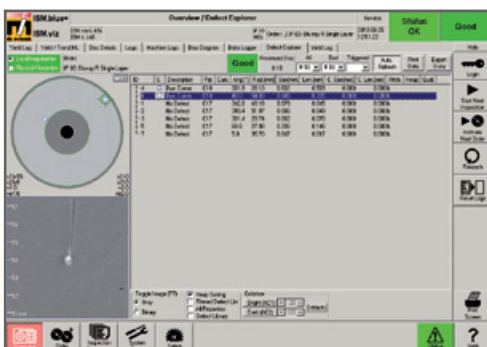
ISM.blue+

ISM.viz

Overview / Defect Explorer

Status OK

Good

Yield Log | Yield / Trend ML | Disc Details | Logic | Machine Logic | Bias Diagram | Data Logger | Defect Explorer | Yield Log

Good

Auto Refresh

Print Data

Export Data

| ID | S | Description | Frt | Cam | Area | Rad | Ang | Len | | | | |
|---|---|---|---|---|---|---|---|---|---|---|---|---|
| 1 | | Bias Course | C1 | | | | | | | | | |
| 2 | | Bias Course | C1 | | | | | | | | | |
| 3 | | Bus Defect | C17 | 392.0 | 40.15 | 0.070 | 0.040 | 0.000 | 0.000 | | | |
| 4 | | Bus Defect | C17 | 256.4 | 51.97 | 0.090 | 0.040 | 0.000 | 0.000 | | | |
| 5 | | Bus Defect | C17 | 301.4 | 29.74 | 0.092 | 0.040 | 0.000 | 0.000 | | | |
| 6 | | Bus Defect | C17 | 66.6 | 27.80 | 0.100 | 0.140 | 0.000 | 0.000 | | | |
| 7 | | Bus Defect | C17 | 5.8 | 16.70 | 0.042 | 0.040 | 0.000 | 0.000 | | | |

Login

Start Next Inspection

Activate Next Order

Rework

Reset Logic

Toggle Image
Gray
Binary

Image Sorting
Reveal Defect List
All Properties
Defect Library

Deletion

Help